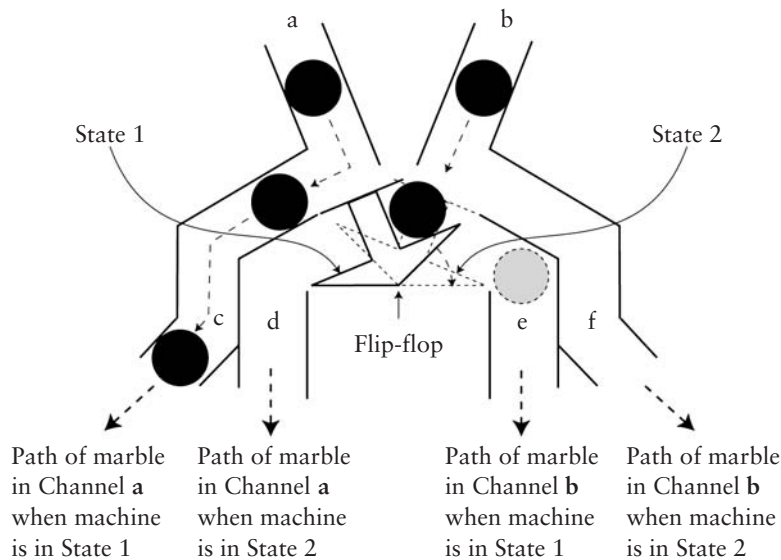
a

b

State 1

State 2

c

d

Flip-flop

e

f

Path of marble in Channel **a** when machine is in State 1

Path of marble in Channel **a** when machine is in State 2

Path of marble in Channel **b** when machine is in State 1

Path of marble in Channel **b** when machine is in State 2